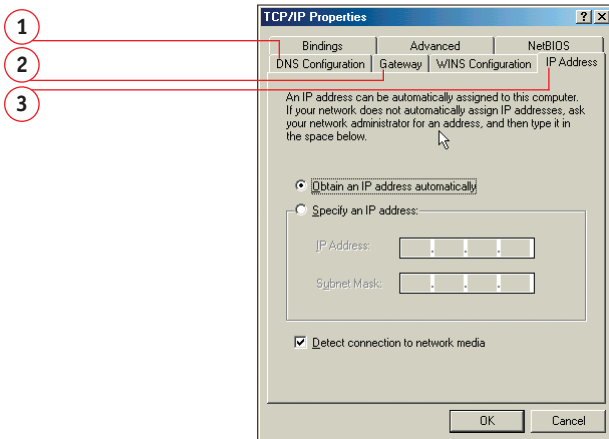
1
2
3

TCP/IP Properties ? X

Bindings | Advanced | NetBIOS
DNS Configuration | Gateway | WINS Configuration | IP Address

An IP address can be automatically assigned to this computer. If your network does not automatically assign IP addresses, ask your network administrator for an address, and then type it in the space below.

Obtain an IP address automatically

Specify an IP address:

IP Address: . . .

Subnet Mask: . . .

Detect connection to network media

OK | Cancel